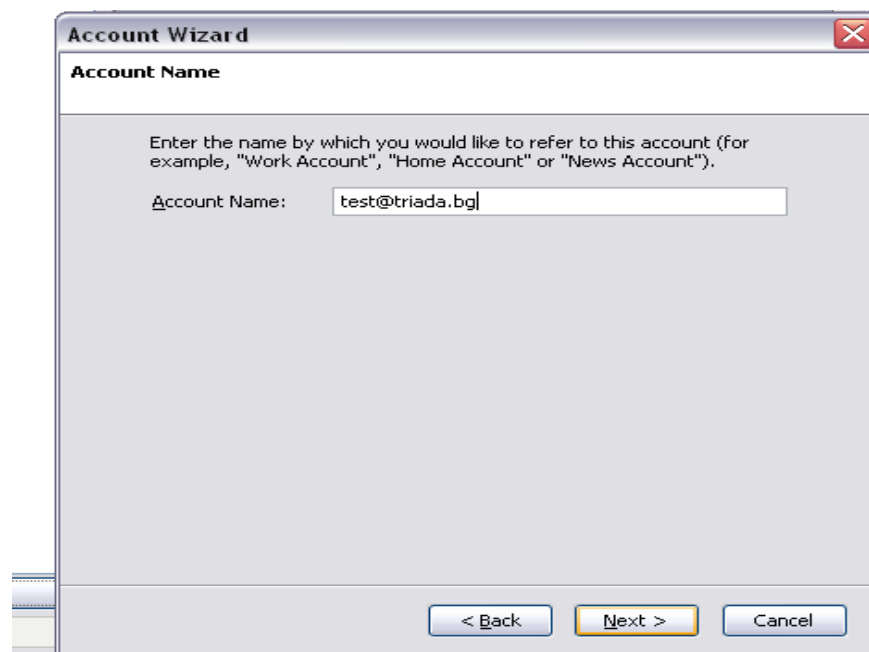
Account Wizard

Account Name

Enter the name by which you would like to refer to this account (for example, "Work Account", "Home Account" or "News Account").

Account Name: test@triada.bg

< Back Next > Cancel